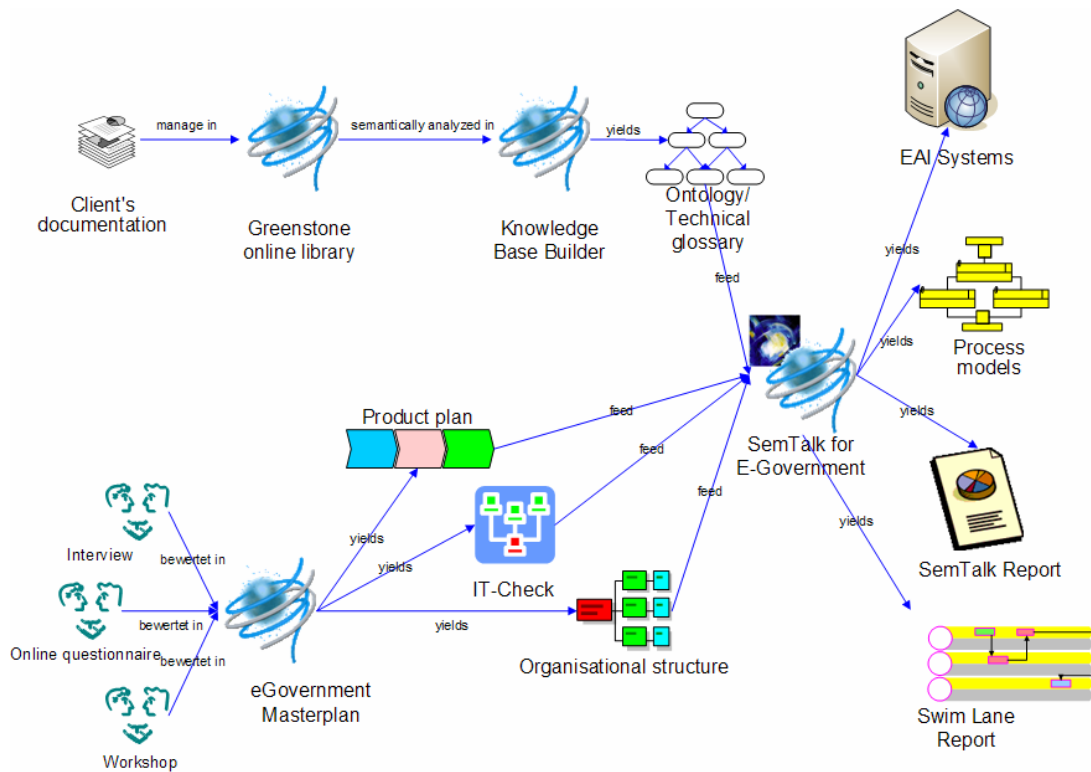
Client's documentation

manage in

Greenstone online library

semantically analyzed in

Knowledge Base Builder

yields

Ontology/ Technical glossary

EAI Systems

yields

feed

yields

Process models

yields

SemTalk for E-Government

Product plan

feed

feed

feed

SemTalk Report

yields

Interview

bewertet in

yields

IT-Check

yields

bewertet in

Online questionnaire

bewertet in

yields

Organisational structure

eGovernment Masterplan

Workshop

Swim Lane Report